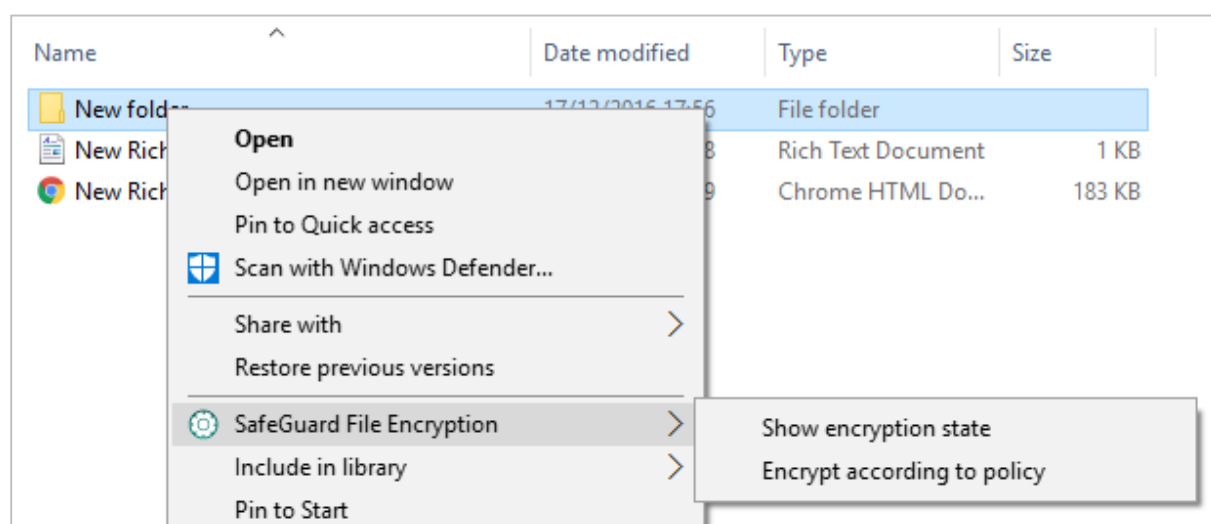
| Name | Date modified | Type | Size |
|---|---|---|---|
| New fold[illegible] | 17/12/2016 17:56 | File folder | |
| New Rich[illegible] | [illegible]8 | Rich Text Document | 1 KB |
| New Rich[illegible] | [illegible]9 | Chrome HTML Do... | 183 KB |

Open
Open in new window
Pin to Quick access
Scan with Windows Defender...
Share with
Restore previous versions
SafeGuard File Encryption
Include in library
Pin to Start

Show encryption state
Encrypt according to policy